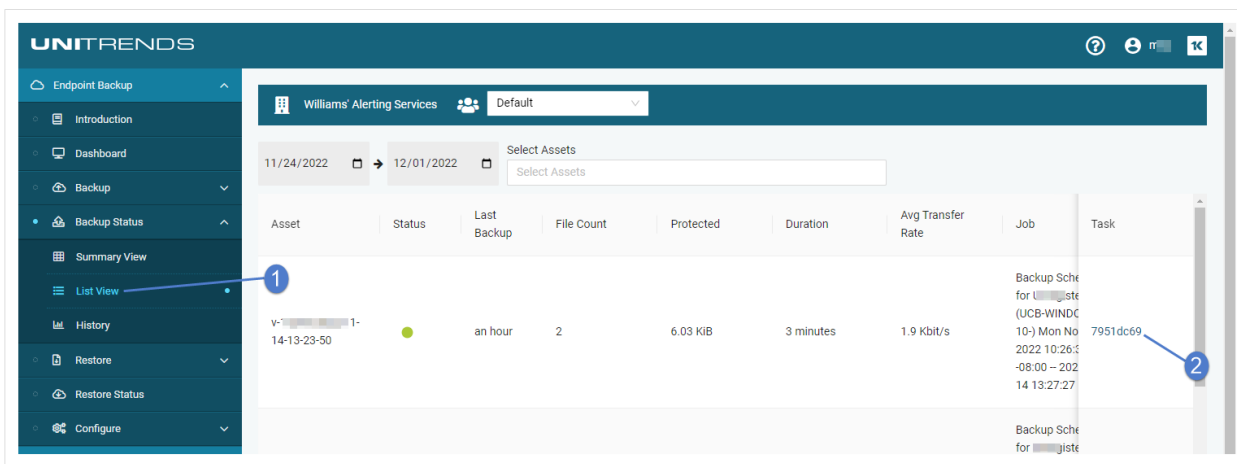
UNITRENDS

Endpoint Backup
Introduction
Dashboard
Backup
Backup Status
Summary View
List View
History
Restore
Restore Status
Configure

Williams' Alerting Services
Default

11/24/2022 → 12/01/2022
Select Assets
Select Assets

| Asset | Status | Last Backup | File Count | Protected | Duration | Avg Transfer Rate | Job | Task |
|---|---|---|---|---|---|---|---|---|
| v-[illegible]1-14-13-23-50 | | an hour | 2 | 6.03 KiB | 3 minutes | 1.9 Kbit/s | Backup Sche for U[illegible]giste (UCB-WINDO 10-) Mon No 2022 10:26:3 -08:00 -- 202 14 13:27:27 | 7951dc69 |
| | | | | | | | Backup Sche for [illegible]giste | |

1
2